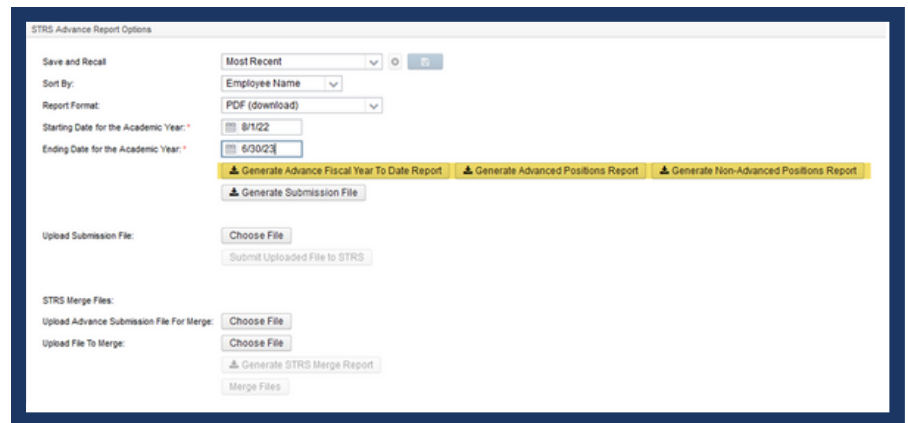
STRS Advance Report Options

Save and Recall
Most Recent

Sort By:
Employee Name

Report Format:
PDF (download)

Starting Date for the Academic Year: *
8/1/22

Ending Date for the Academic Year: *
6/30/23

Generate Advance Fiscal Year To Date Report
Generate Advanced Positions Report
Generate Non-Advanced Positions Report
Generate Submission File

Upload Submission File:
Choose File
Submit Uploaded File to STRS

STRS Merge Files:
Upload Advance Submission File For Merge:
Choose File
Upload File To Merge:
Choose File
Generate STRS Merge Report
Merge Files